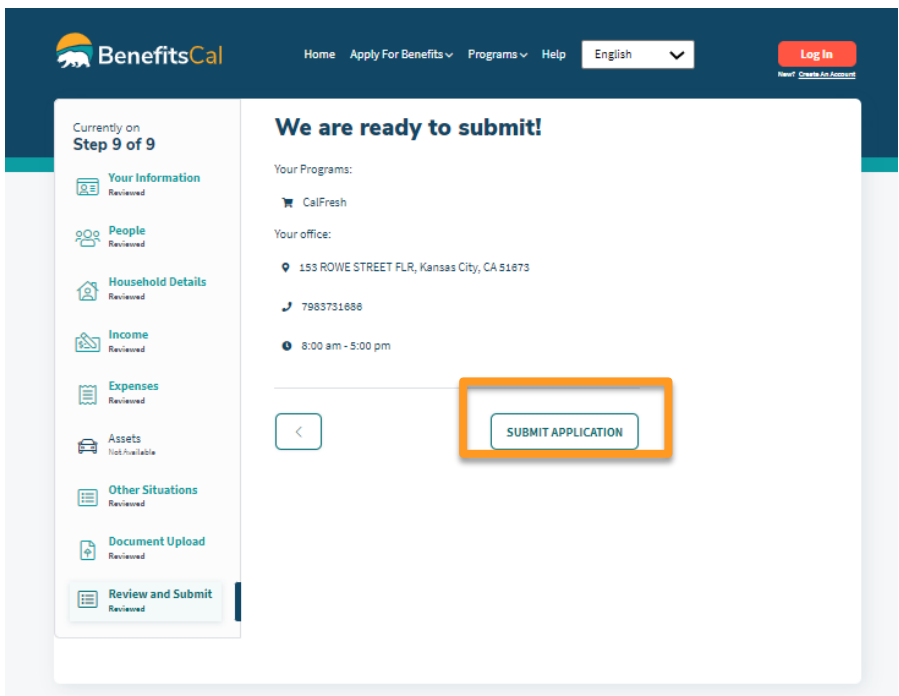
BenefitsCal

Home Apply For Benefits Programs Help English

Log In

New? Create An Account

Currently on
Step 9 of 9

Your Information
Reviewed

People
Reviewed

Household Details
Reviewed

Income
Reviewed

Expenses
Reviewed

Assets
Not Available

Other Situations
Reviewed

Document Upload
Reviewed

Review and Submit
Reviewed

We are ready to submit!

Your Programs:

CalFresh

Your office:

153 ROWE STREET FLR, Kansas City, CA 51673

7983731686

8:00 am - 5:00 pm

<

SUBMIT APPLICATION